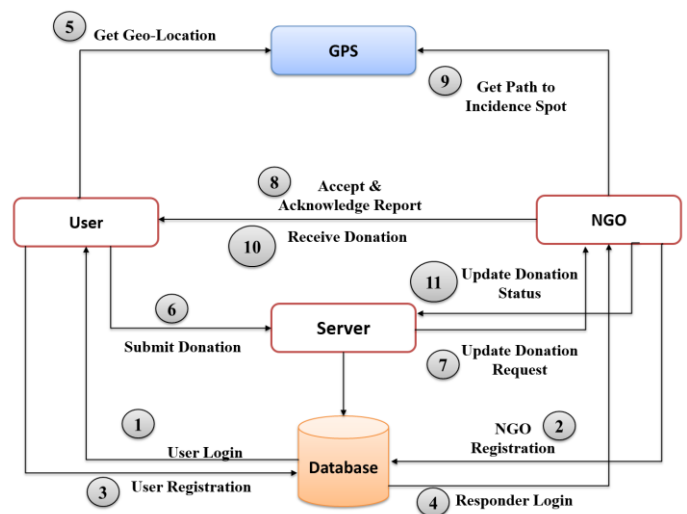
5 Get Geo-Location

GPS

9 Get Path to Incidence Spot

8 Accept & Acknowledge Report

User

NGO

10 Receive Donation

11 Update Donation Status

6

Server

Submit Donation

7 Update Donation Request

1

User Login

2 NGO Registration

Database

3 User Registration

4 Responder Login